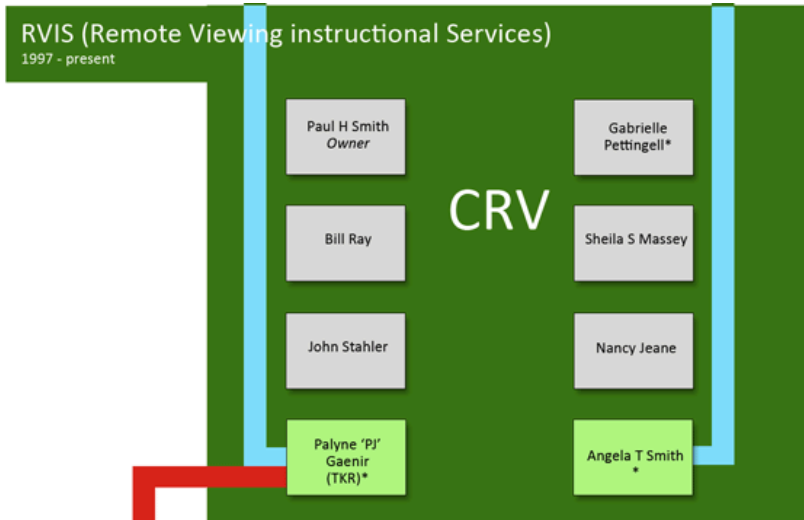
RVIS (Remote Viewing instructional Services)
1997 - present

Paul H Smith
*Owner*

Bill Ray

John Stahler

Palyne 'PJ' Gaenir (TKR)*

CRV

Gabrielle Pettingell*

Sheila S Massey

Nancy Jeane

Angela T Smith
*